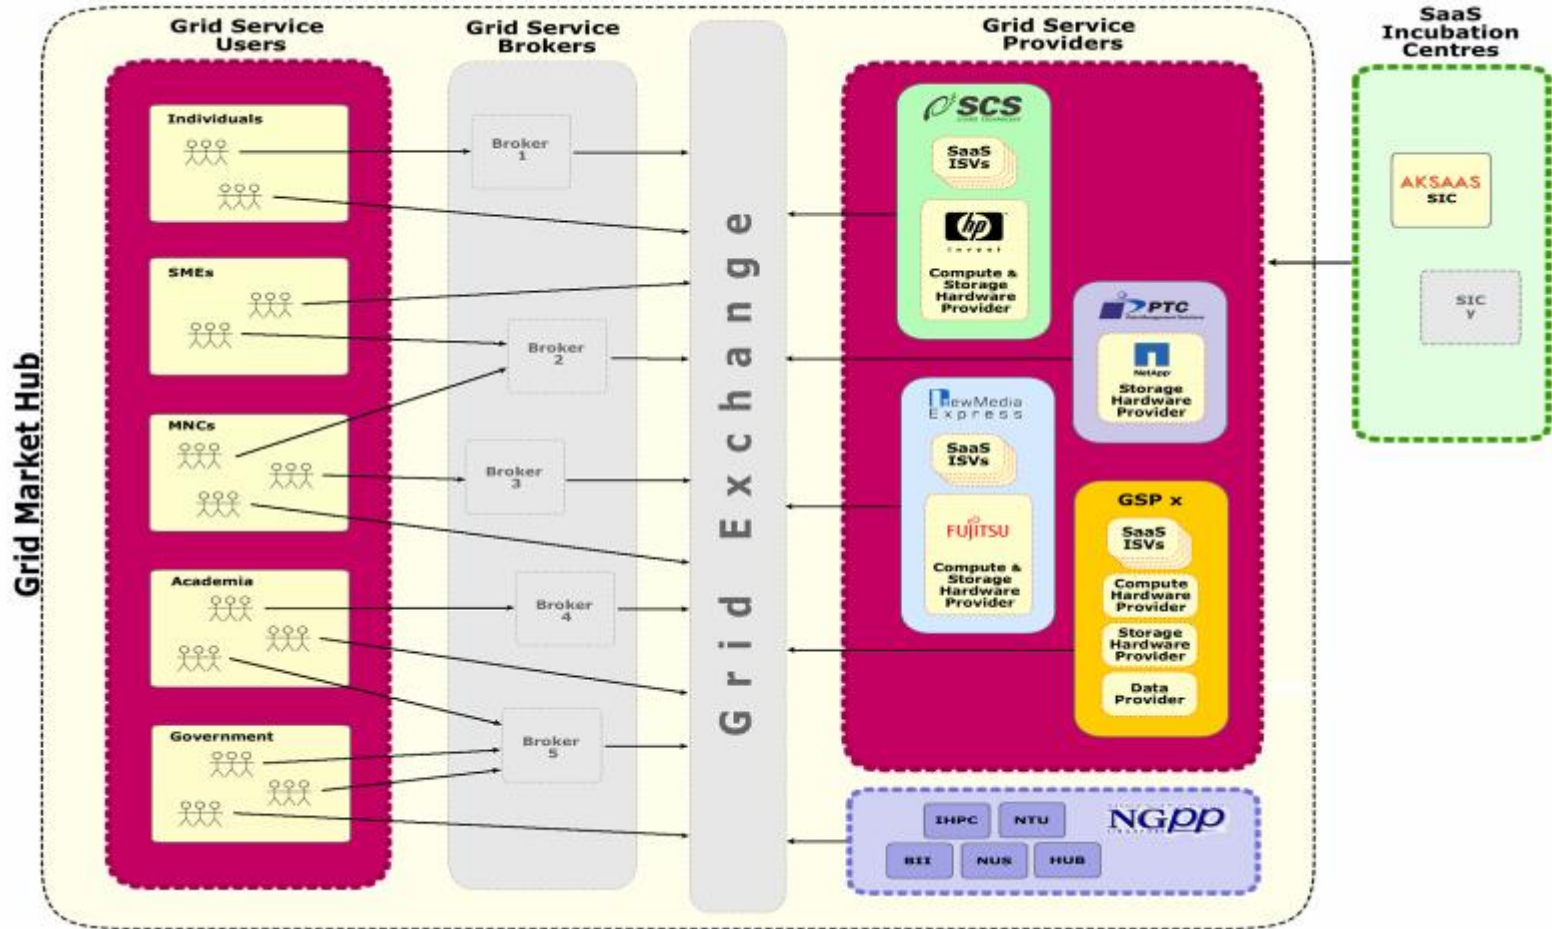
Grid Market Hub

Grid Service Users

Individuals

SMEs

MNCs

Academia

Government

Grid Service Brokers

Broker 1

Broker 2

Broker 3

Broker 4

Broker 5

Grid Exchange

Grid Service Providers

SCS

SaaS ISVs

hp invent

Compute & Storage Hardware Provider

PTC

NetApp

Storage Hardware Provider

NewMedia Express

SaaS ISVs

FUJITSU

Compute & Storage Hardware Provider

GSP x

SaaS ISVs

Compute Hardware Provider

Storage Hardware Provider

Data Provider

IHPC

NTU

NGpp

BII

NUS

HUB

SaaS Incubation Centres

AKSAAS SIC

SIC y